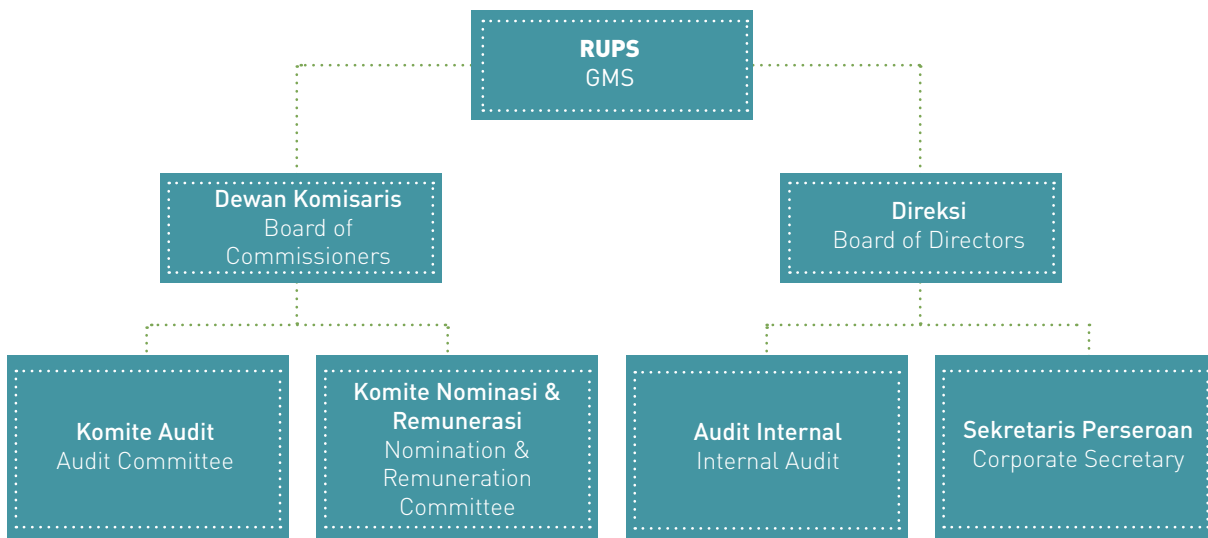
RUPS
GMS

Dewan Komisaris
Board of Commissioners

Direksi
Board of Directors

Komite Audit
Audit Committee

Komite Nominasi & Remunerasi
Nomination & Remuneration Committee

Audit Internal
Internal Audit

Sekretaris Perseroan
Corporate Secretary